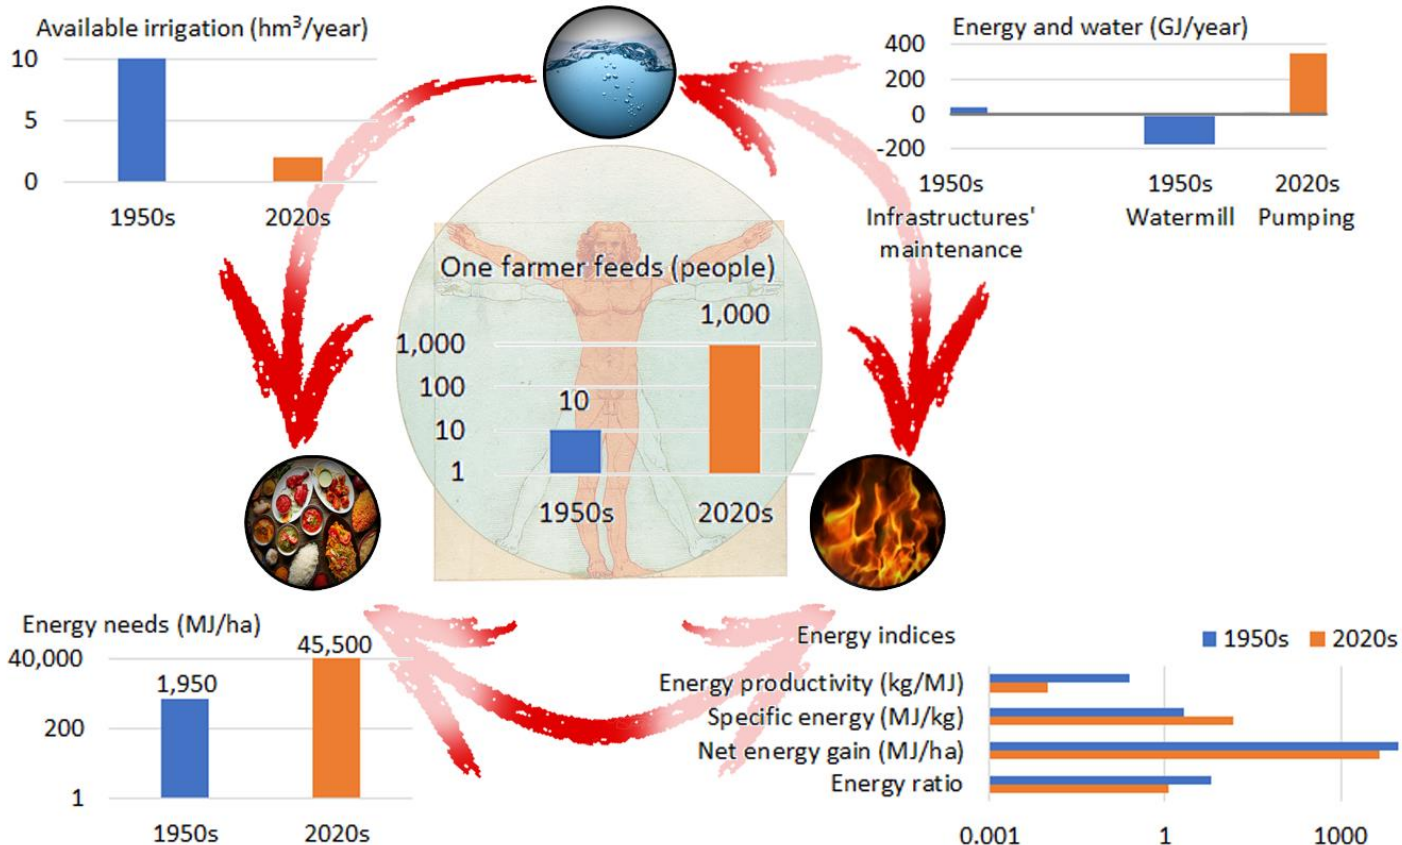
Available irrigation (hm$^3$/year)

10

5

0

1950s

2020s

Energy and water (GJ/year)

400

200

0

-200

1950s Infrastructures' maintenance

1950s Watermill

2020s Pumping

One farmer feeds (people)

1,000

1,000

100

10

10

1

1950s

2020s

Energy needs (MJ/ha)

40,000

200

1

1,950

45,500

1950s

2020s

Energy indices

1950s

2020s

Energy productivity (kg/MJ)

Specific energy (MJ/kg)

Net energy gain (MJ/ha)

Energy ratio

0.001

1

1000